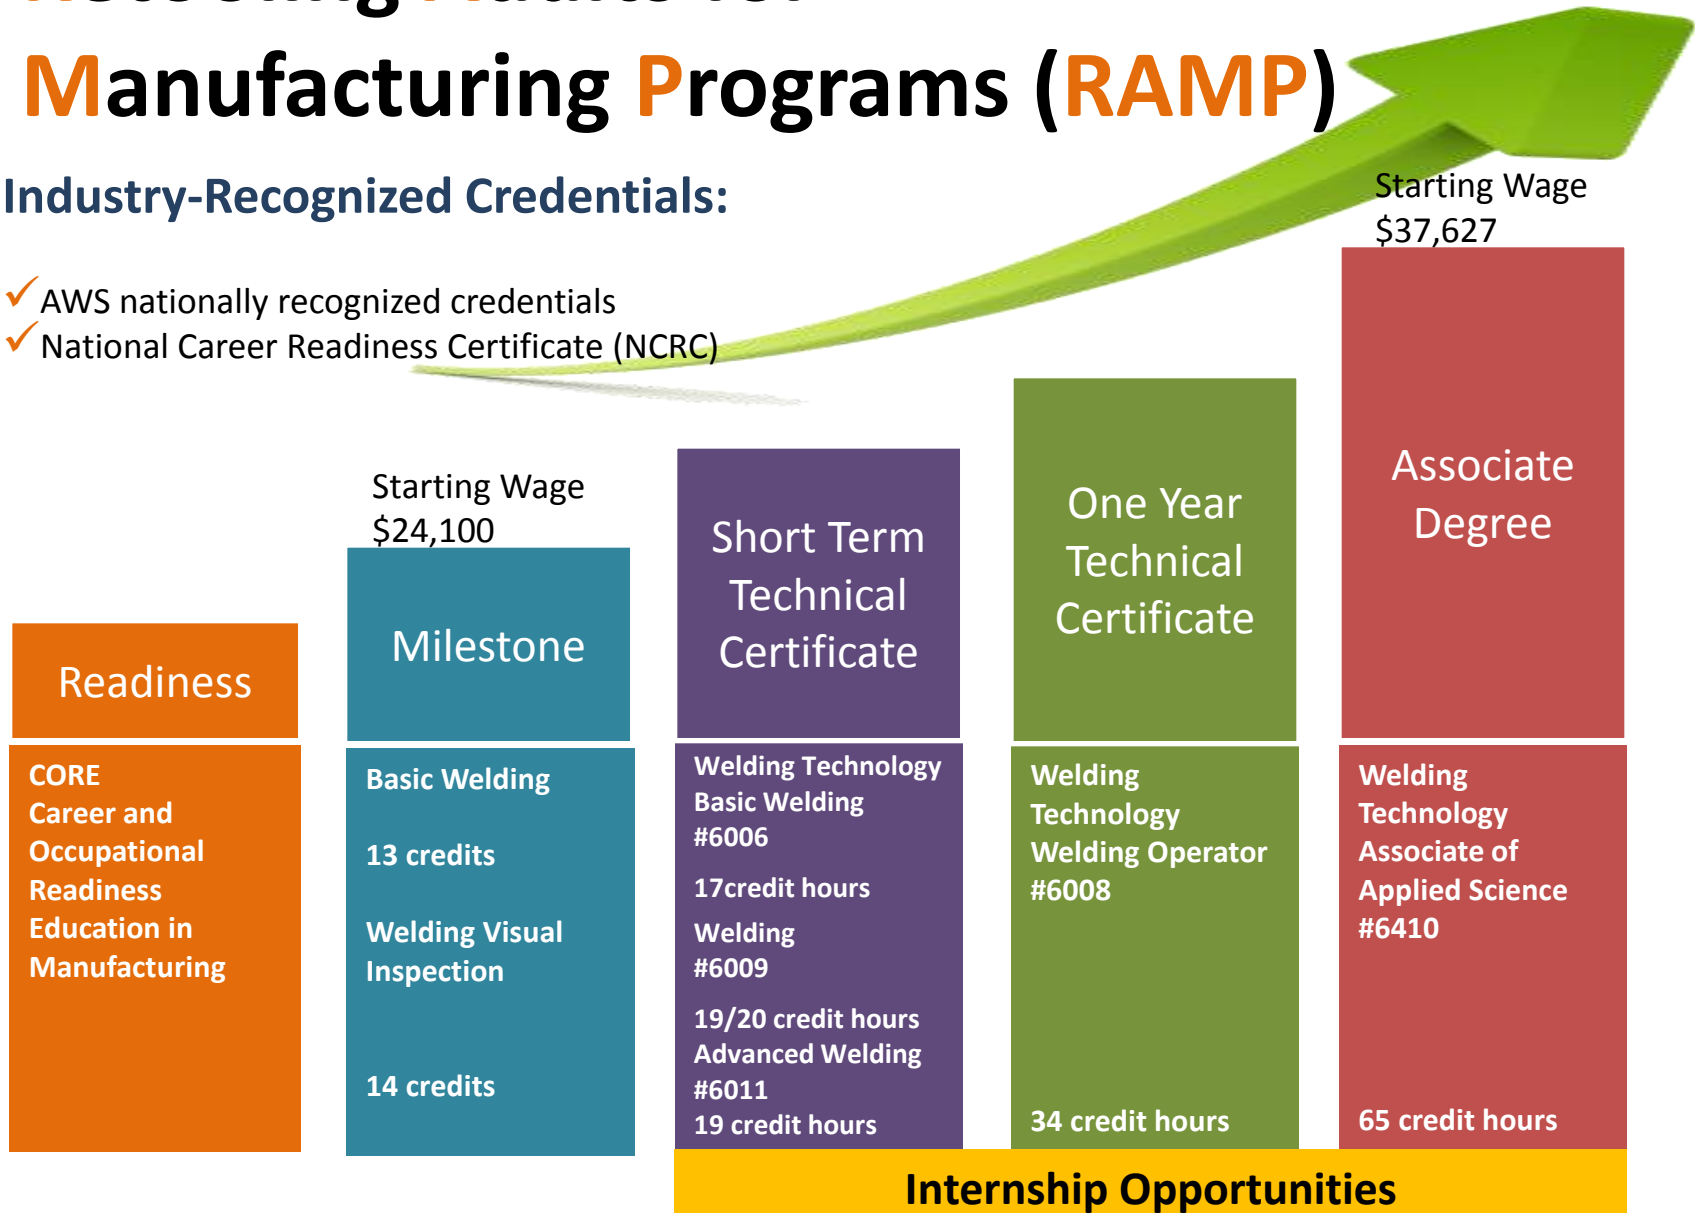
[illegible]

Manufacturing Programs (RAMP)

Industry-Recognized Credentials:

✓AWS nationally recognized credentials
✓National Career Readiness Certificate (NCRC)

Starting Wage
$37,627

Starting Wage
$24,100

Readiness

Milestone

Short Term Technical Certificate

One Year Technical Certificate

Associate Degree

CORE
Career and Occupational Readiness Education in Manufacturing

Basic Welding

13 credits

Welding Visual Inspection

14 credits

Welding Technology Basic Welding #6006

17credit hours

Welding #6009

19/20 credit hours
Advanced Welding #6011
19 credit hours

Welding Technology Welding Operator #6008

34 credit hours

Welding Technology Associate of Applied Science #6410

65 credit hours

Internship Opportunities